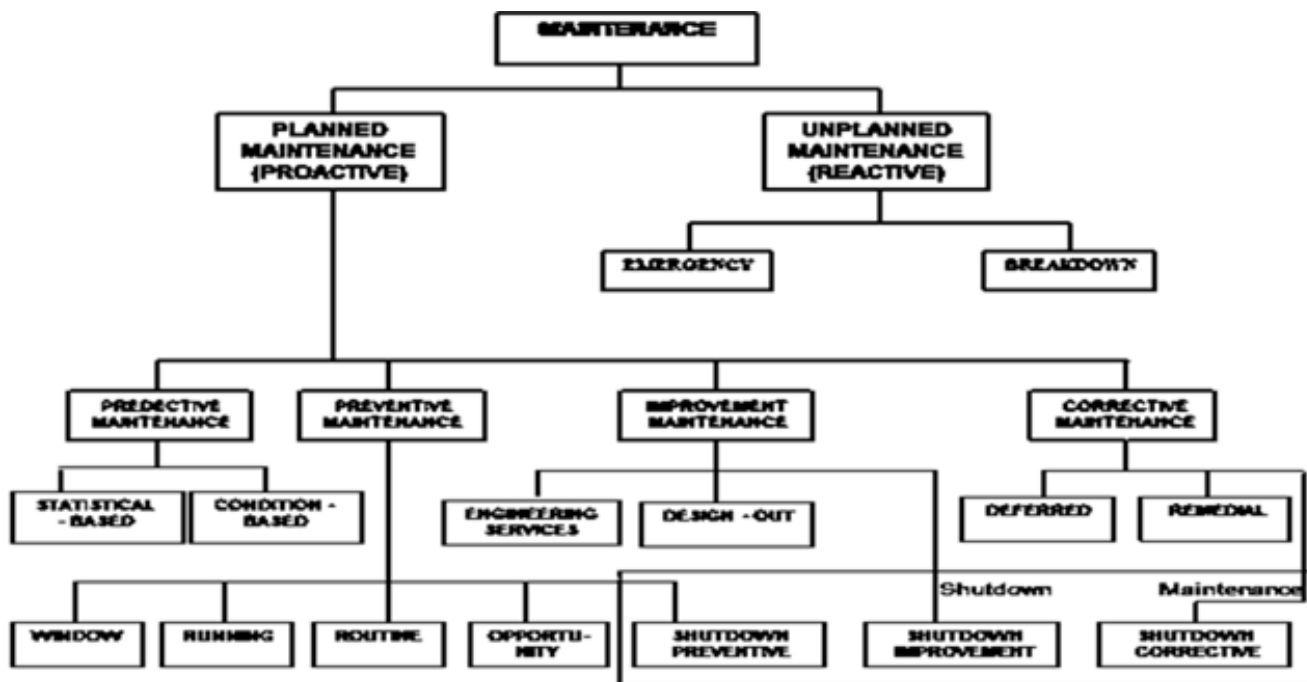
MAINTERANCE

PLANNED MAINTENANCE (PROACTIVE)

UNPLANNED MAINTENANCE (REACTIVE)

EMERGENCY

BREAKDOWN

PREDECTIVE MAINTENANCE

PREVENTIVE MAINTENANCE

IMPROVEMENT MAINTENANCE

CORRECTIVE MAINTENANCE

STATISTICAL - BASED

CONDITION - BASED

ENGINEERING SERVICES

DESIGN - OUT

DEFERRED

REMEDIAL

Shutdown

Maintenance

WINDOW

RUNNING

ROUTINE

OPPORTU- NITY

SHUTDOWN PREVENTIVE

SHUTDOWN IMPROVEMENT

SHUTDOWN CORRECTIVE